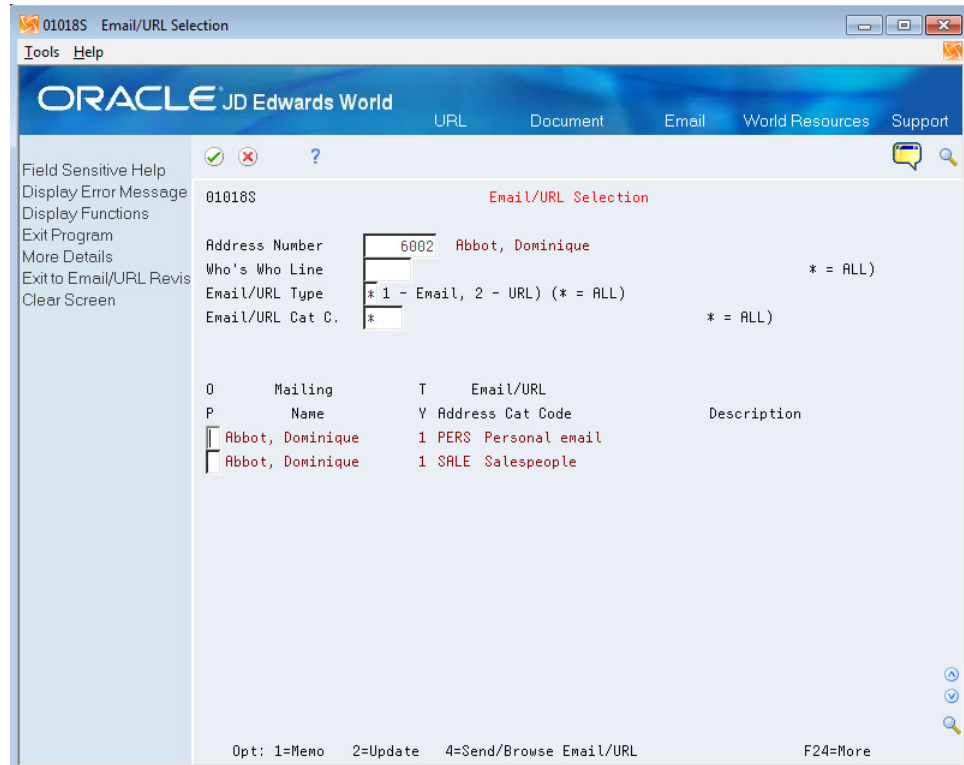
01018S Email/URL Selection

Tools Help

ORACLE JD Edwards World

URL Document Email World Resources Support

Field Sensitive Help
Display Error Message
Display Functions
Exit Program
More Details
Exit to Email/URL Revis
Clear Screen

?

01018S Email/URL Selection

Address Number 6002 Abbot, Dominique
Who's Who Line * = ALL)
Email/URL Type * 1 - Email, 2 - URL) (* = ALL)
Email/URL Cat C. * * = ALL)

| O P | Mailing Name | T Y | Email/URL Address Cat Code | Description |
|---|---|---|---|---|
| | Abbot, Dominique | 1 | PERS Personal email | |
| | Abbot, Dominique | 1 | SALE Salespeople | |

Opt: 1=Memo 2=Update 4=Send/Browse Email/URL F24=More